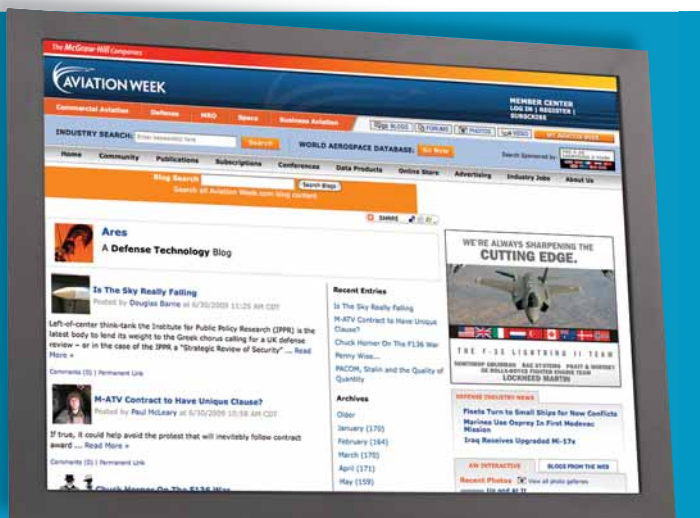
The McGraw-Hill Companies

AVIATION WEEK

Commercial Aviation Defense MRO Space Business Aviation

MEMBER CENTER
LOG IN | REGISTER | SUBSCRIBE

INDUSTRY SEARCH: Enter keyword(s) here Search

BLOGS FORUMS PHOTOS VIDEO MY AVIATION WEEK

WORLD AEROSPACE DATABASE: Go Now

Search Sponsored by

Home Community Publications Subscriptions Conferences Data Products Online Store Advertising Industry Jobs About Us

Blog Search Search Blogs
Search all Aviation Week.com blog content

SHARE

Ares
A Defense Technology Blog

Is The Sky Really Falling
Posted by Douglas Barrie at 6/30/2009 11:25 AM CDT

Left-of-center think-tank the Institute for Public Policy Research (IPPR) is the latest body to lend its weight to the Greek chorus calling for a UK defense review – or in the case of the IPPR a "Strategic Review of Security" ... Read More »

Comments (0) | Permanent Link

M-ATV Contract to Have Unique Clause?
Posted by Paul McLeary at 6/30/2009 10:58 AM CDT

If true, it could help avoid the protest that will inevitably follow contract award ... Read More »

Comments (0) | Permanent Link

Chuck Horner On The F136 War

Recent Entries
Is The Sky Really Falling
M-ATV Contract to Have Unique Clause?
Chuck Horner On The F136 War
Penny Wise...
PACOM, Stalin and the Quality of Quantity

Archives
Older
January (170)
February (164)
March (170)
April (171)
May (159)

WE'RE ALWAYS SHARPENING THE
CUTTING EDGE.

THE F-35 LIGHTNING II TEAM
NORTHROP GRUMMAN BAE SYSTEMS PRATT & WHITNEY GE ROLLS-ROYCE FIGHTER ENGINE TEAM
LOCKHEED MARTIN

DEFENSE INDUSTRY NEWS
Fleets Turn to Small Ships for New Conflicts
Marines Use Osprey In First Medevac Mission
Iraq Receives Upgraded Mi-17s

AW INTERACTIVE BLOGS FROM THE WEB

Recent Photos View all photo galleries